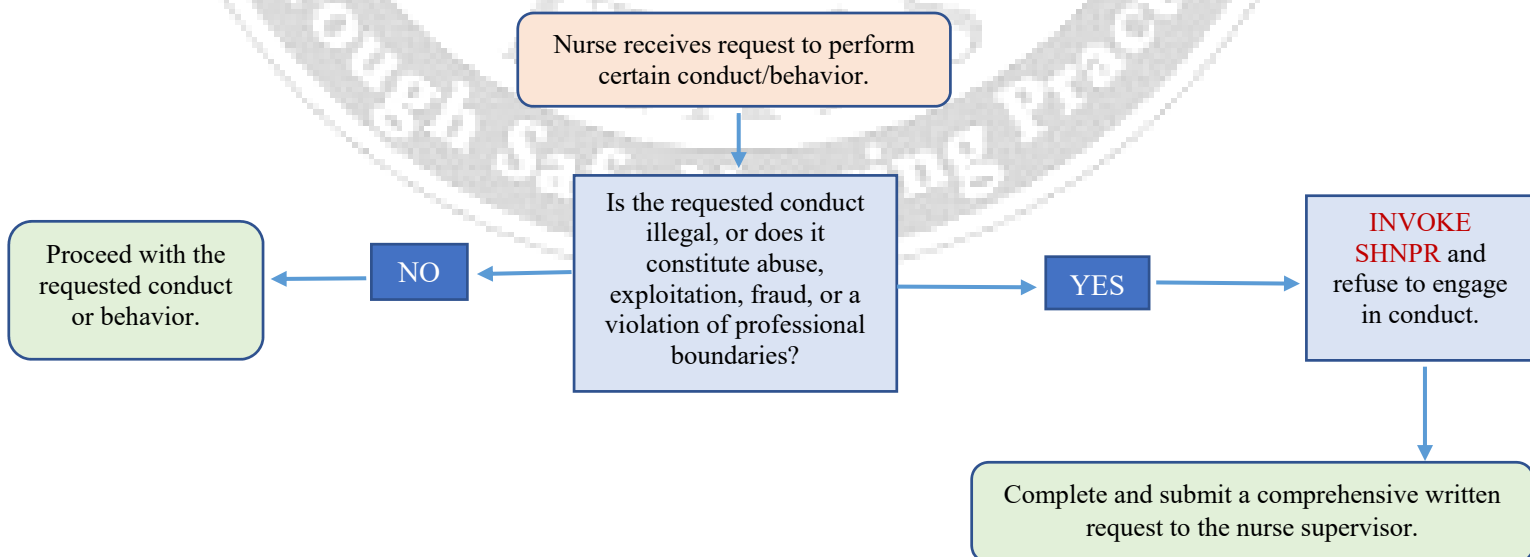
Nurse receives request to perform certain conduct/behavior.

Is the requested conduct illegal, or does it constitute abuse, exploitation, fraud, or a violation of professional boundaries?

NO

Proceed with the requested conduct or behavior.

YES

INVOKE SHNPR and refuse to engage in conduct.

Complete and submit a comprehensive written request to the nurse supervisor.